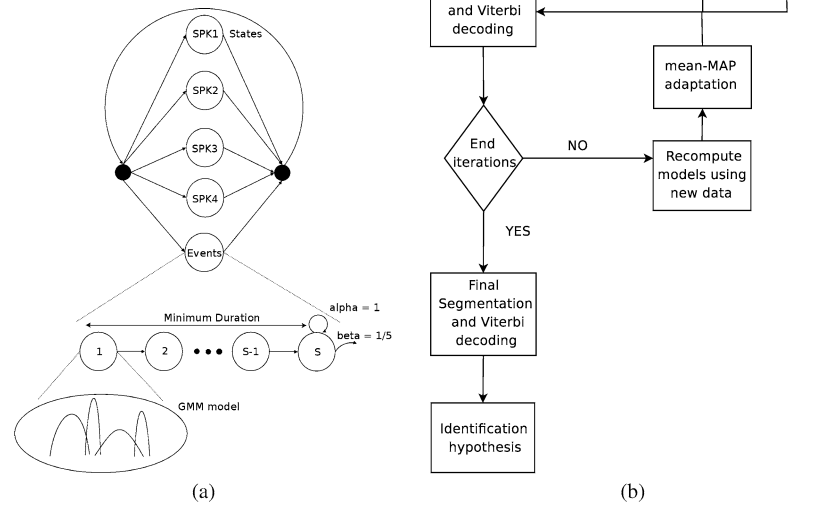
SPK1
States
SPK2
SPK3
SPK4
Events
Minimum Duration
alpha = 1
beta = 1/5
1
2
S-1
S
GMM model
(a)

and Viterbi decoding
mean-MAP adaptation
End iterations
NO
Recompute models using new data
YES
Final Segmentation and Viterbi decoding
Identification hypothesis
(b)